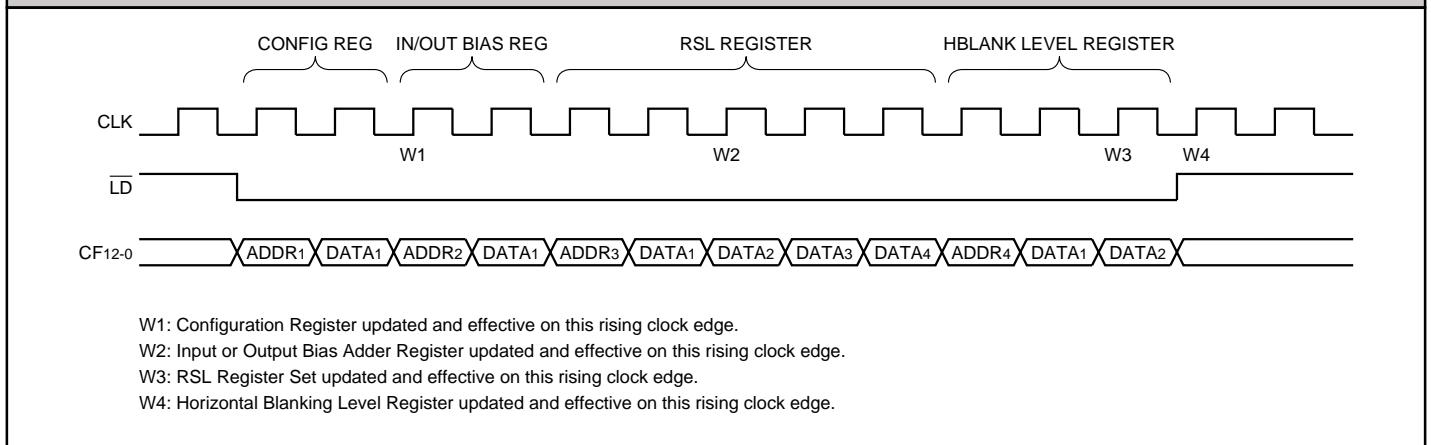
CONFIG REG IN/OUT BIAS REG RSL REGISTER HBLANK LEVEL REGISTER

CLK

W1 W2 W3 W4

$\overline{LD}$

$CF_{12-0}$ $ADDR_1$ $DATA_1$ $ADDR_2$ $DATA_1$ $ADDR_3$ $DATA_1$ $DATA_2$ $DATA_3$ $DATA_4$ $ADDR_4$ $DATA_1$ $DATA_2$

W1: Configuration Register updated and effective on this rising clock edge.

W2: Input or Output Bias Adder Register updated and effective on this rising clock edge.

W3: RSL Register Set updated and effective on this rising clock edge.

W4: Horizontal Blanking Level Register updated and effective on this rising clock edge.